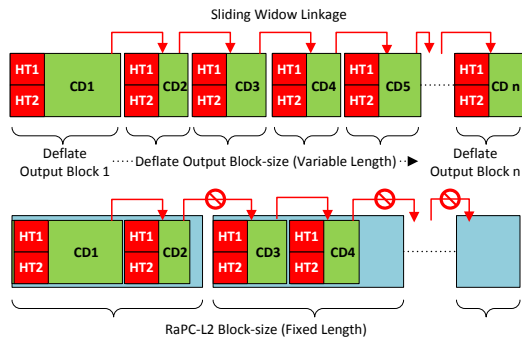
Sliding Widow Linkage

HT1 HT2 CD1
HT1 HT2 CD2
HT1 HT2 CD3
HT1 HT2 CD4
HT1 HT2 CD5
HT1 HT2 CD n

Deflate Output Block 1

Deflate Output Block-size (Variable Length)

Deflate Output Block n

HT1 HT2 CD1
HT1 HT2 CD2
HT1 HT2 CD3
HT1 HT2 CD4

RaPC-L2 Block-size (Fixed Length)